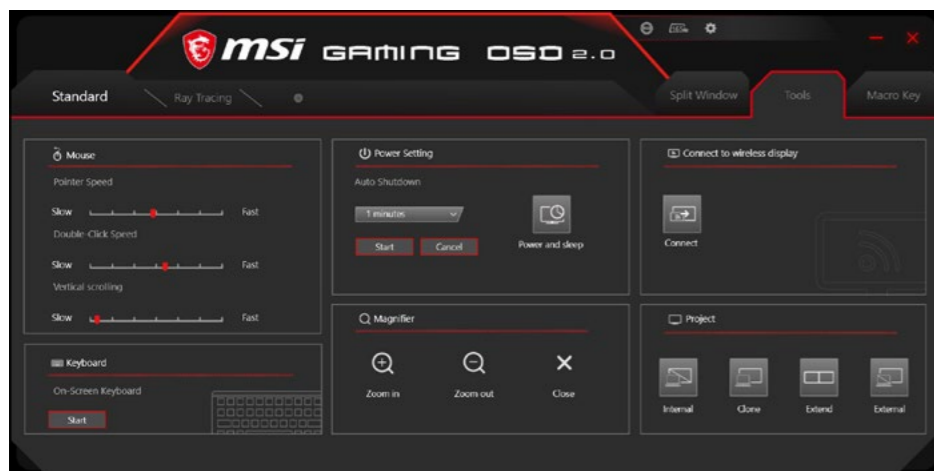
msi GAMING OSD 2.0

Standard
Ray Tracing
Split Window
Tools
Macro Key

Mouse
Pointer Speed
Slow
Fast
Double-Click Speed
Slow
Fast
Vertical scrolling
Slow
Fast

Keyboard
On-Screen Keyboard
Start

Power Setting
Auto Shutdown
1 minutes
Start
Cancel
Power and sleep

Magnifier
Zoom in
Zoom out
Close

Connect to wireless display
Connect

Project
Internal
Clone
Extend
External